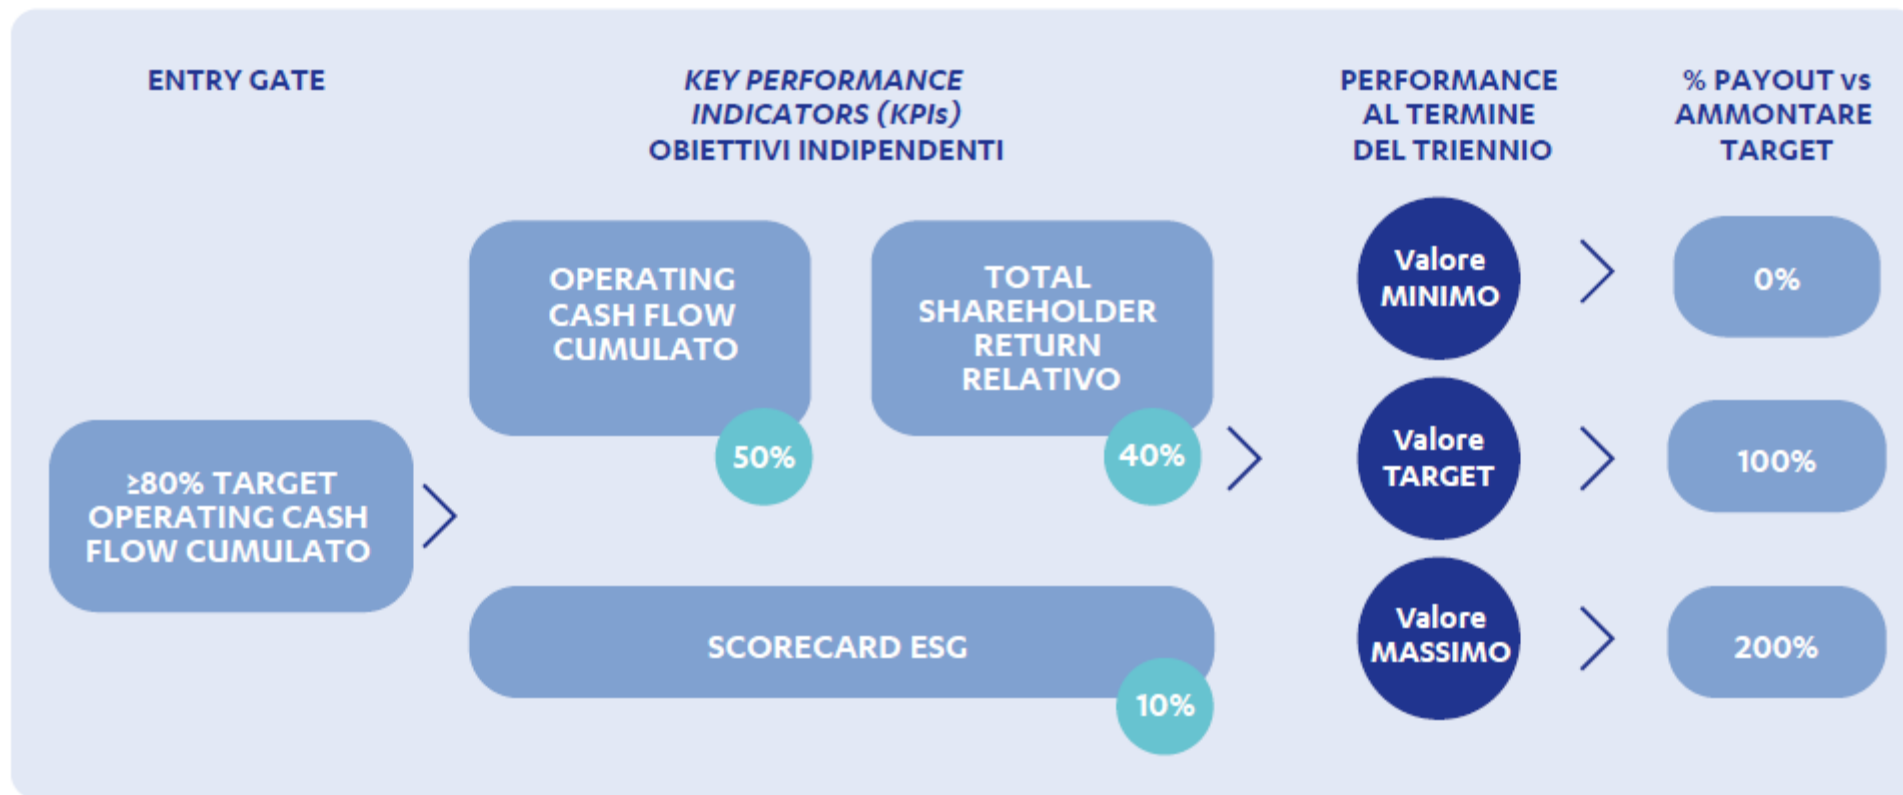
ENTRY GATE

KEY PERFORMANCE INDICATORS (KPIs) OBIETTIVI INDIPENDENTI

PERFORMANCE AL TERMINE DEL TRIENNIO

% PAYOUT vs AMMONTARE TARGET

≥80% TARGET OPERATING CASH FLOW CUMULATO

OPERATING CASH FLOW CUMULATO

50%

TOTAL SHAREHOLDER RETURN RELATIVO

40%

SCORECARD ESG

10%

Valore MINIMO

0%

Valore TARGET

100%

Valore MASSIMO

200%